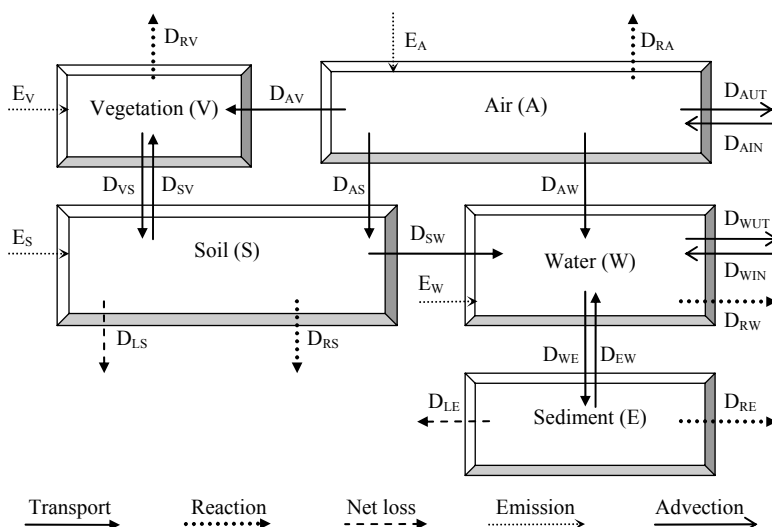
$D_{RV}$
$E_A$
$D_{RA}$
$E_V$
Vegetation (V)
$D_{AV}$
Air (A)
$D_{AUT}$
$D_{AIN}$
$D_{VS}$
$D_{SV}$
$D_{AS}$
$D_{AW}$
$D_{WUT}$
$E_S$
Soil (S)
$D_{SW}$
Water (W)
$D_{WIN}$
$E_W$
$D_{RW}$
$D_{LS}$
$D_{RS}$
$D_{WE}$
$D_{EW}$
$D_{LE}$
Sediment (E)
$D_{RE}$
Transport
Reaction
Net loss
Emission
Advection